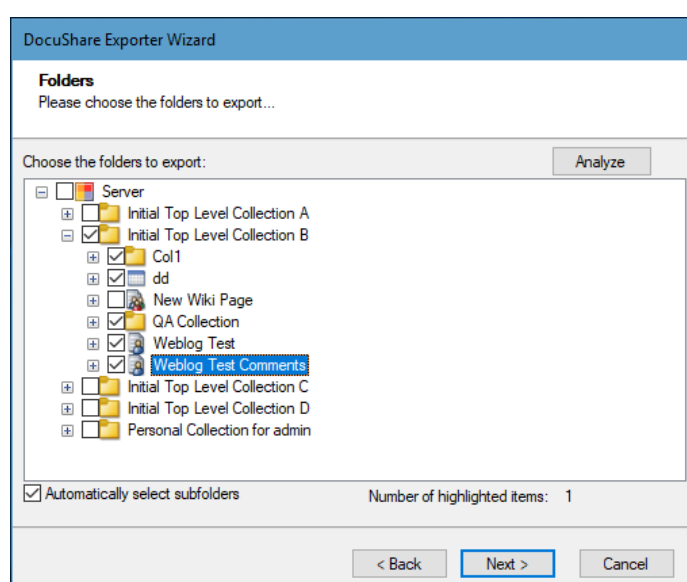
DocuShare Exporter Wizard

Folders
Please choose the folders to export...

Choose the folders to export:

Analyze

Server
Initial Top Level Collection A
Initial Top Level Collection B
Col1
dd
New Wiki Page
QA Collection
Weblog Test
Weblog Test Comments
Initial Top Level Collection C
Initial Top Level Collection D
Personal Collection for admin

Automatically select subfolders

Number of highlighted items: 1

< Back
Next >
Cancel